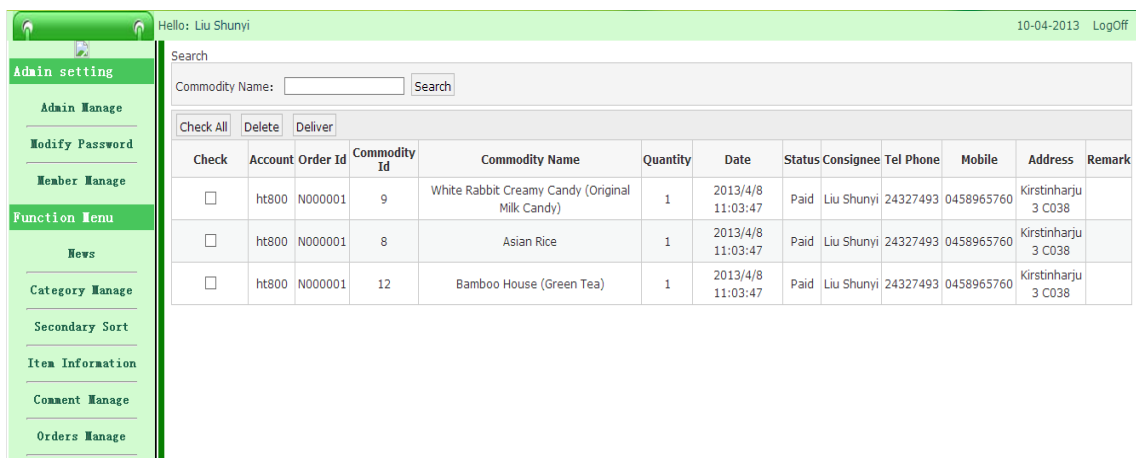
Hello: Liu Shunyi

10-04-2013 LogOff

Admin setting

Admin Manage

Modify Password

Member Manage

Function Menu

News

Category Manage

Secondary Sort

Item Information

Comment Manage

Orders Manage

Search

Commodity Name: Search

Check All Delete Deliver

| Check | Account | Order Id | Commodity Id | Commodity Name | Quantity | Date | Status | Consignee | Tel Phone | Mobile | Address | Remark |
|---|---|---|---|---|---|---|---|---|---|---|---|---|
| ☐ | ht800 | N000001 | 9 | White Rabbit Creamy Candy (Original Milk Candy) | 1 | 2013/4/8 11:03:47 | Paid | Liu Shunyi | 24327493 | 0458965760 | Kirstinharju 3 C038 | |
| ☐ | ht800 | N000001 | 8 | Asian Rice | 1 | 2013/4/8 11:03:47 | Paid | Liu Shunyi | 24327493 | 0458965760 | Kirstinharju 3 C038 | |
| ☐ | ht800 | N000001 | 12 | Bamboo House (Green Tea) | 1 | 2013/4/8 11:03:47 | Paid | Liu Shunyi | 24327493 | 0458965760 | Kirstinharju 3 C038 | |